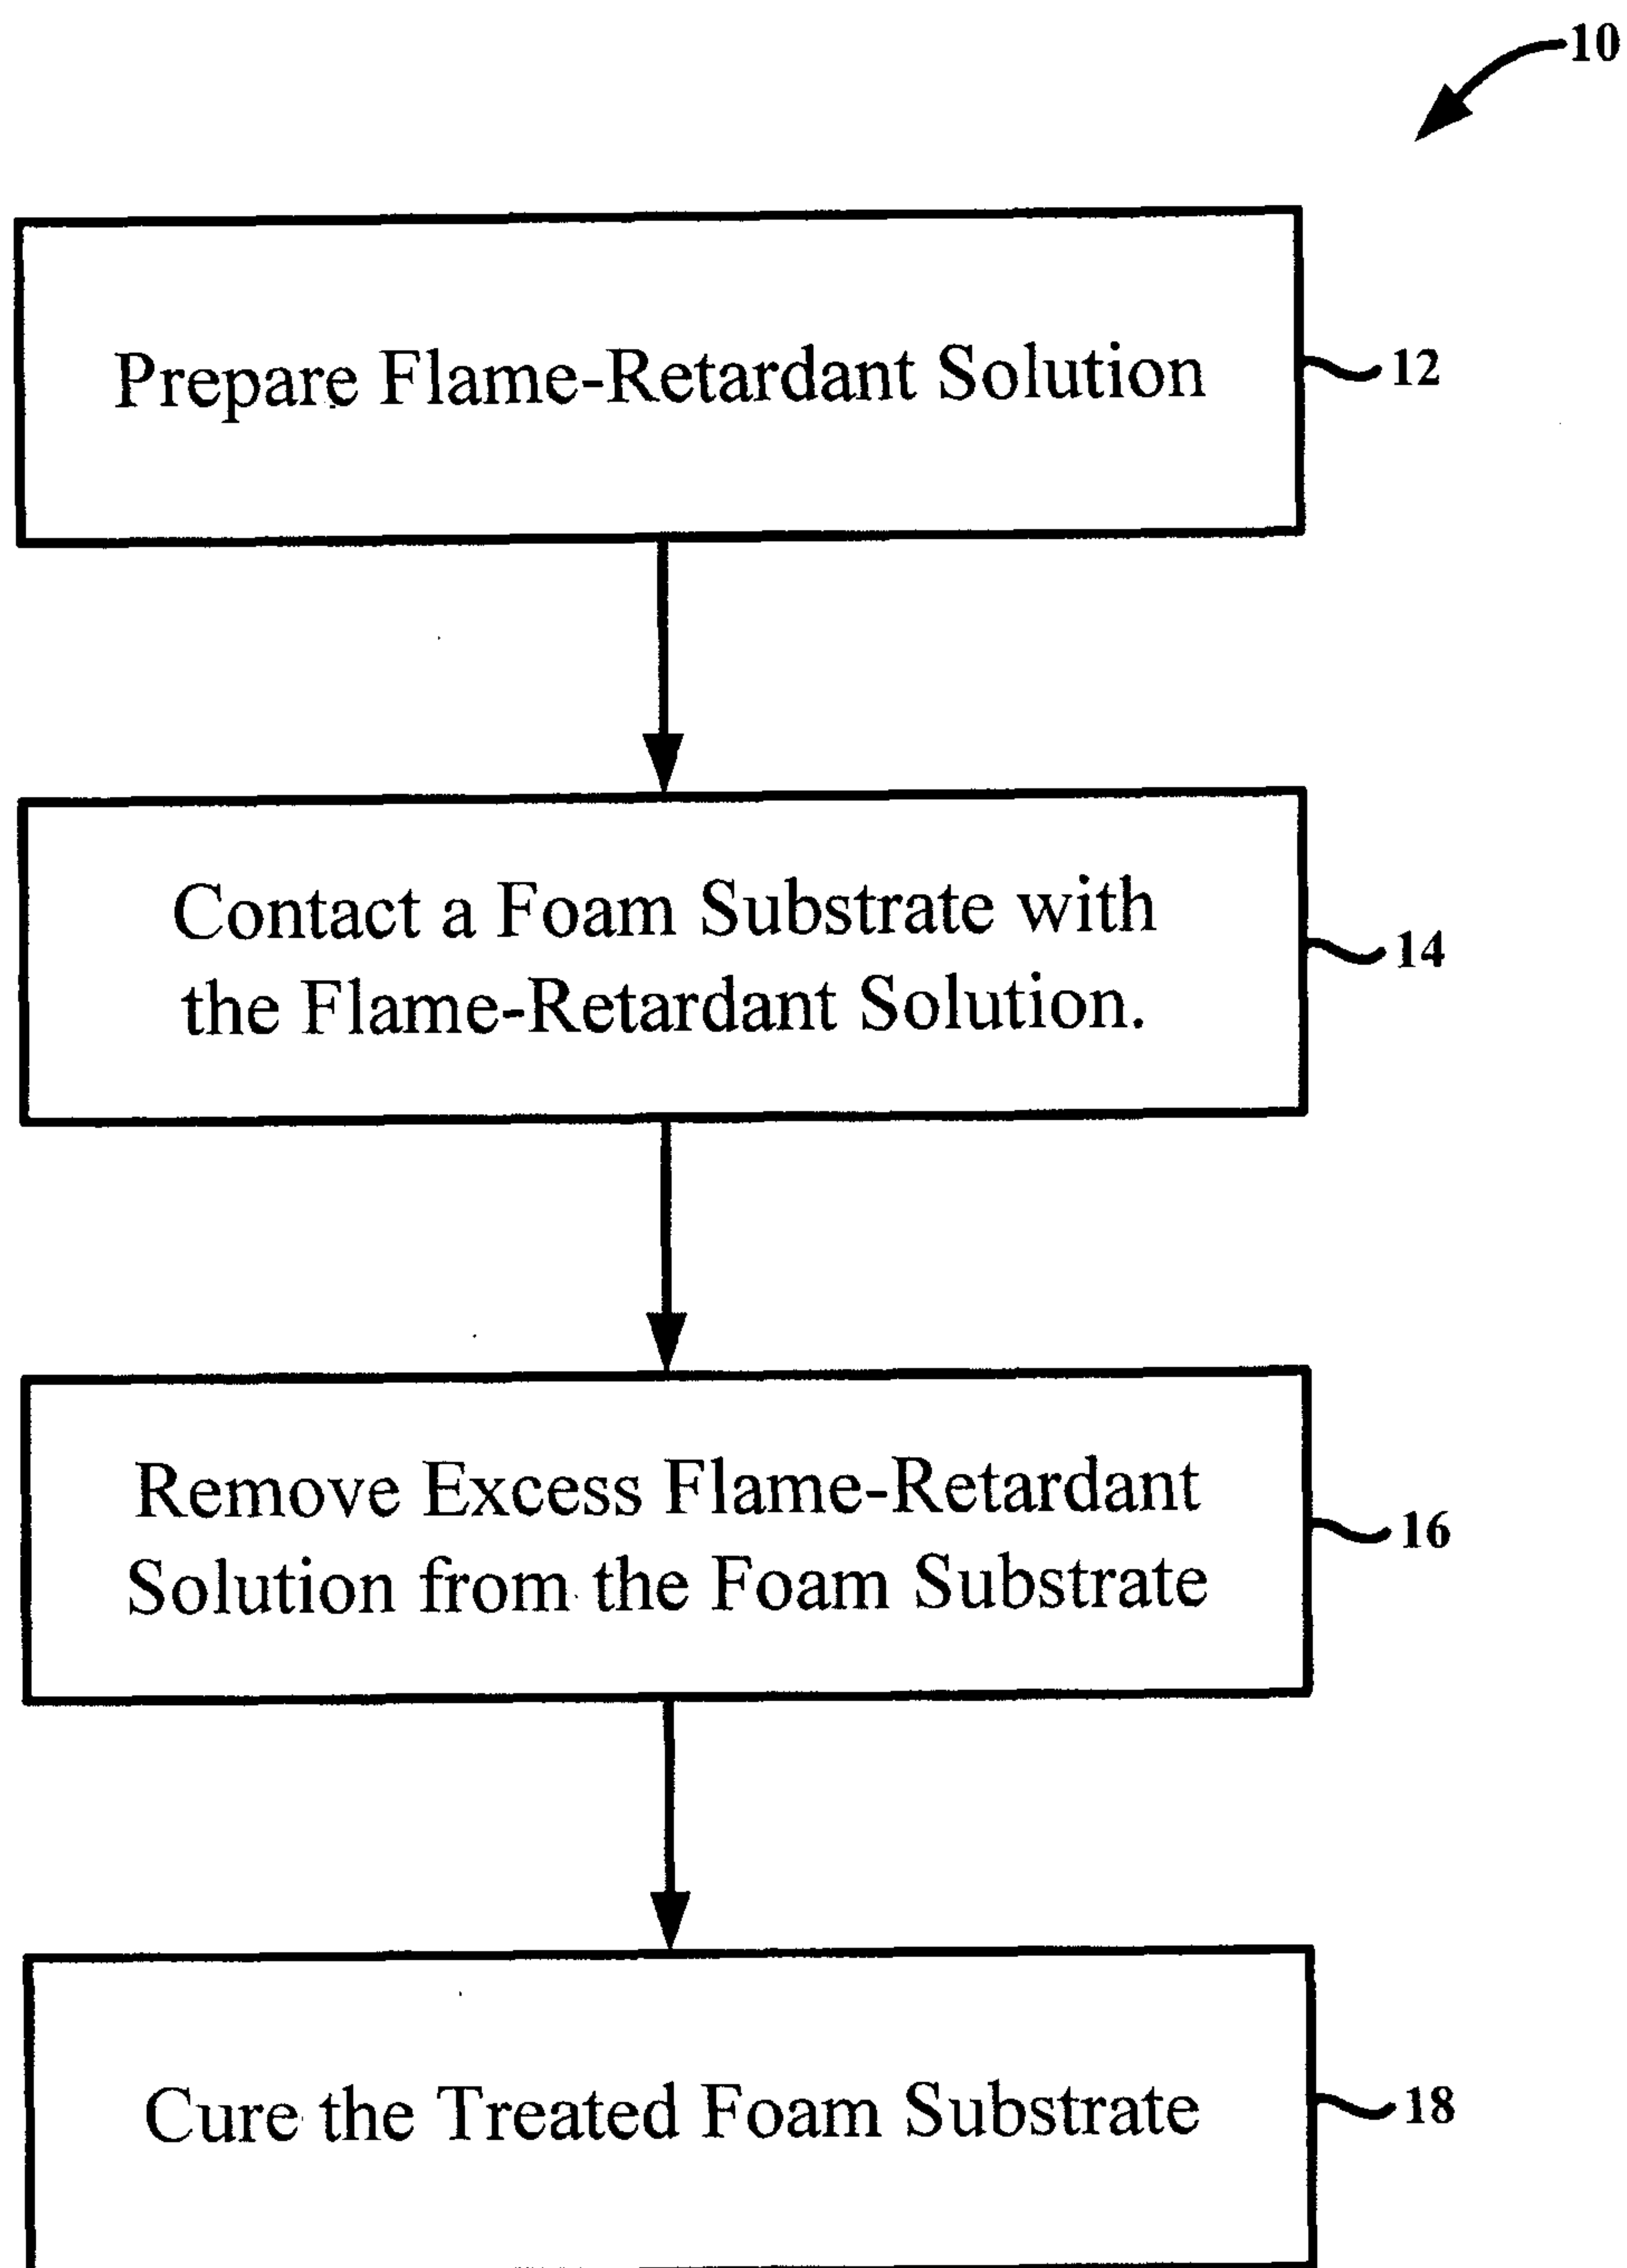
10

Prepare Flame-Retardant Solution

12

Contact a Foam Substrate with the Flame-Retardant Solution.

14

Remove Excess Flame-Retardant Solution from the Foam Substrate

16

Cure the Treated Foam Substrate

18